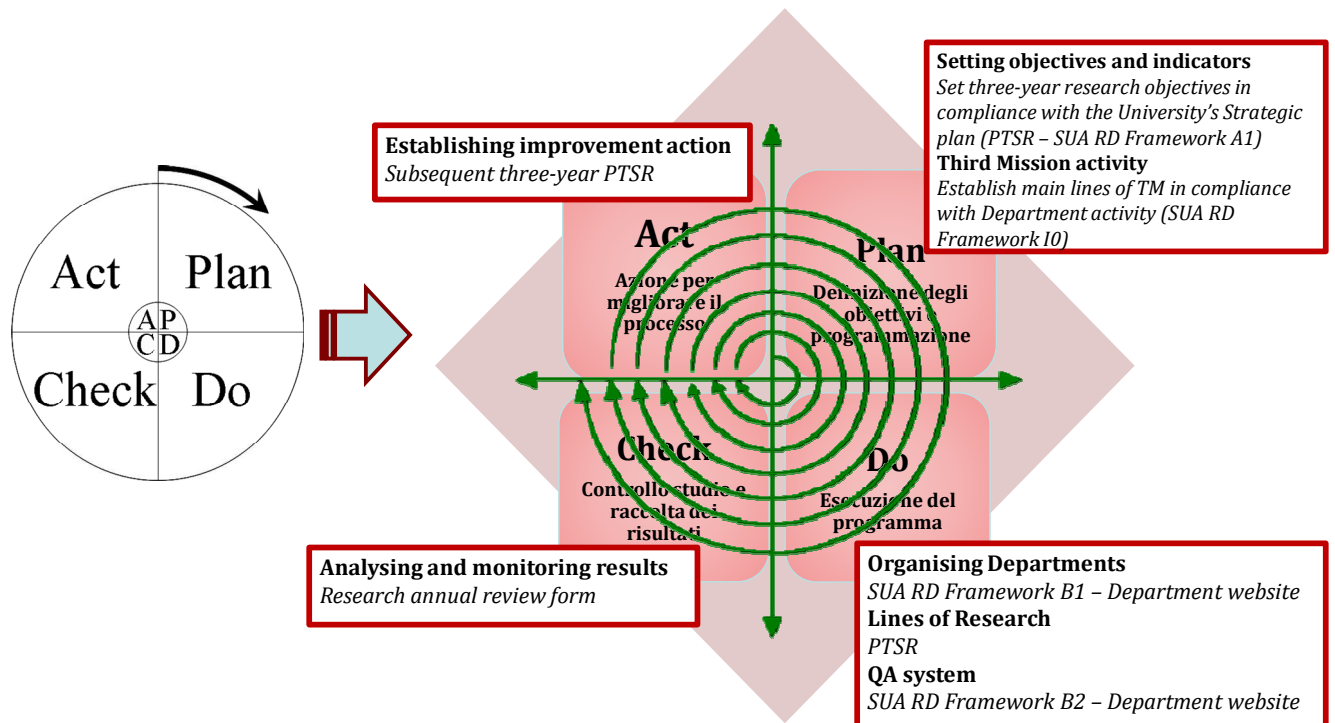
Act

Plan

A P
C D

Check

Do

Establishing improvement action
*Subsequent three-year PTSR*

Setting objectives and indicators
*Set three-year research objectives in compliance with the University's Strategic plan (PTSR – SUA RD Framework A1)*
Third Mission activity
*Establish main lines of TM in compliance with Department activity (SUA RD Framework I0)*

Act
Azione per migliorare il processo

Plan
Definizione degli obiettivi e programmazione

Check
Controllo studio e raccolta dei risultati

Do
Esecuzione del programma

Analysing and monitoring results
*Research annual review form*

Organising Departments
*SUA RD Framework B1 – Department website*
Lines of Research
*PTSR*
QA system
*SUA RD Framework B2 – Department website*